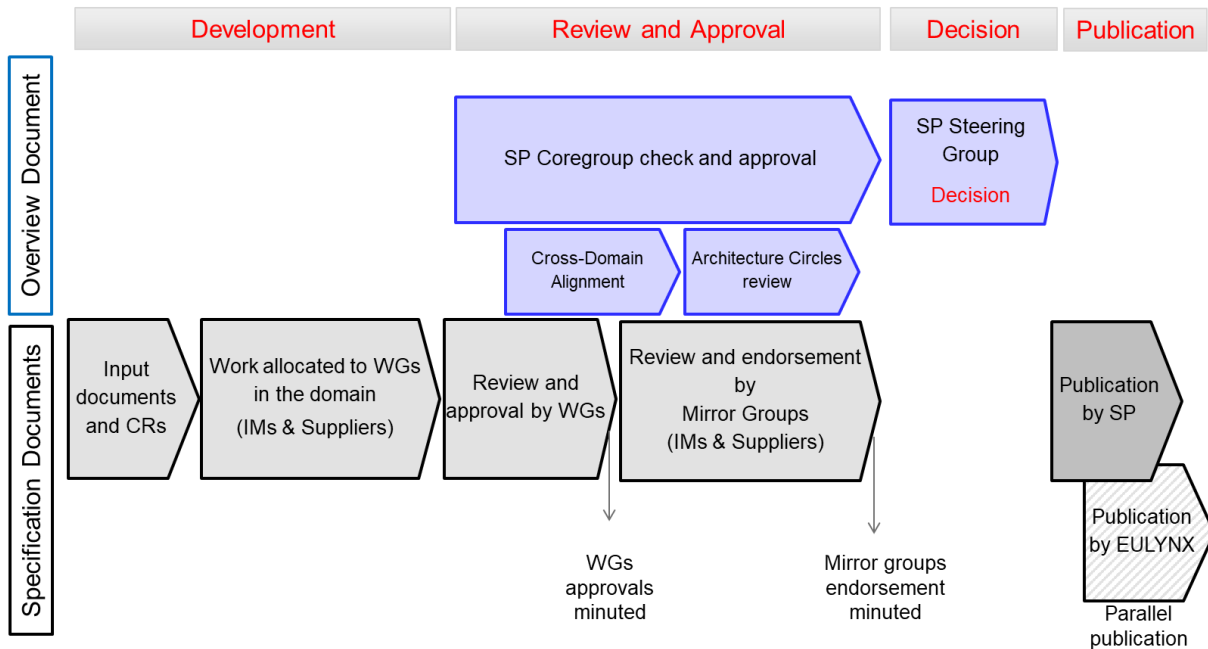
Development

Review and Approval

Decision

Publication

Overview Document

SP Coregroup check and approval

SP Steering Group

Decision

Cross-Domain Alignment

Architecture Circles review

Specification Documents

Input documents and CRs

Work allocated to WGs in the domain (IMs & Suppliers)

Review and approval by WGs

Review and endorsement by Mirror Groups (IMs & Suppliers)

Publication by SP

Publication by EULYNX

WGs approvals minuted

Mirror groups endorsement minuted

Parallel publication